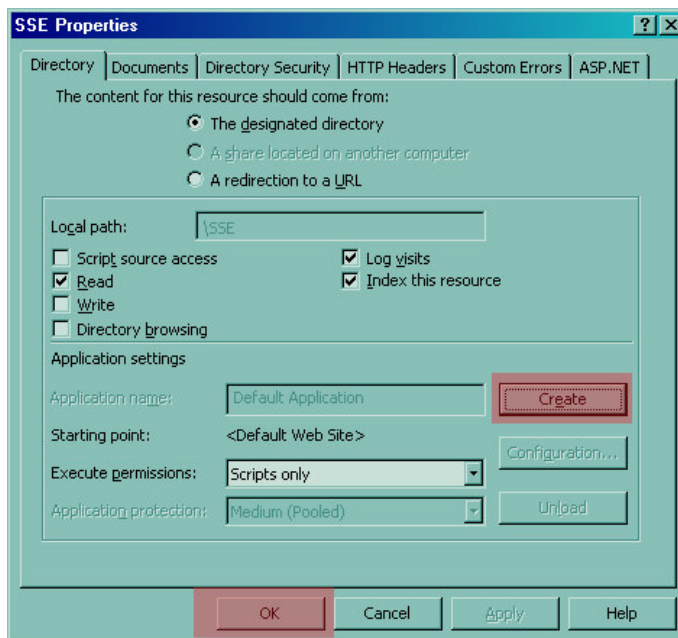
SSE Properties

?
X

Directory | Documents | Directory Security | HTTP Headers | Custom Errors | ASP.NET

The content for this resource should come from:

The designated directory

A share located on another computer

A redirection to a URL

Local path: \SSE

Script source access

Read

Write

Directory browsing

Log visits

Index this resource

Application settings

Application name: Default Application

Create

Starting point: <Default Web Site>

Configuration...

Execute permissions: Scripts only

Application protection: Medium (Pooled)

Unload

OK

Cancel

Apply

Help